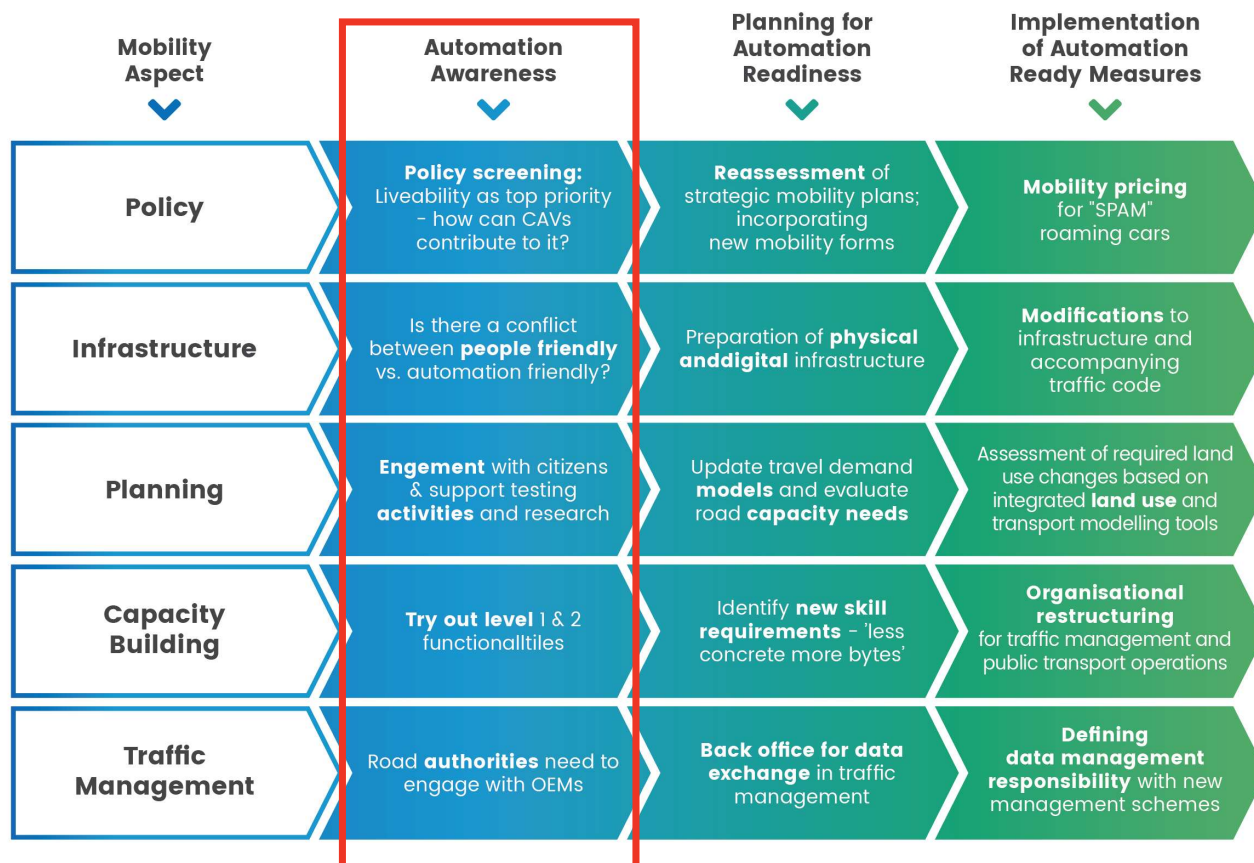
Mobility Aspect

Automation Awareness

Planning for Automation Readiness

Implementation of Automation Ready Measures

Policy

Policy screening: Liveability as top priority - how can CAVs contribute to it?

Reassessment of strategic mobility plans; incorporating new mobility forms

Mobility pricing for "SPAM" roaming cars

Infrastructure

Is there a conflict between people friendly vs. automation friendly?

Preparation of physical anddigital infrastructure

Modifications to infrastructure and accompanying traffic code

Planning

Engement with citizens & support testing activities and research

Update travel demand models and evaluate road capacity needs

Assessment of required land use changes based on integrated land use and transport modelling tools

Capacity Building

Try out level 1 & 2 functionalltiles

Identify new skill requirements - 'less concrete more bytes'

Organisational restructuring for traffic management and public transport operations

Traffic Management

Road authorities need to engage with OEMs

Back office for data exchange in traffic management

Defining data management responsibility with new management schemes